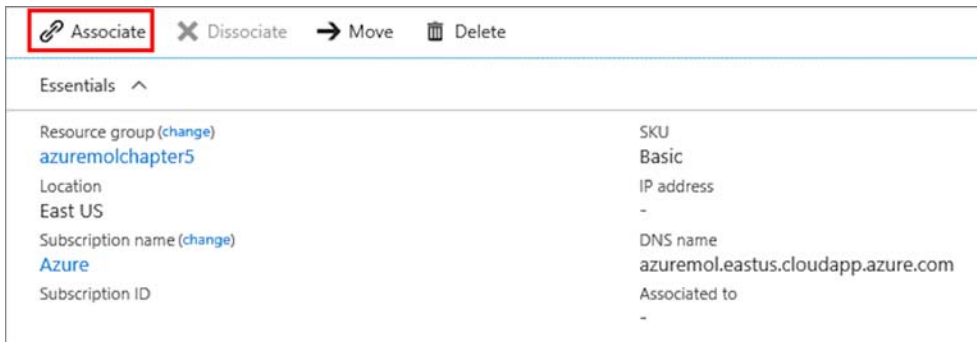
Associate Dissociate Move Delete

Essentials

Resource group (change)
azuremolchapter5
Location
East US
Subscription name (change)
Azure
Subscription ID

SKU
Basic
IP address
-
DNS name
azuremol.eastus.cloudapp.azure.com
Associated to
-